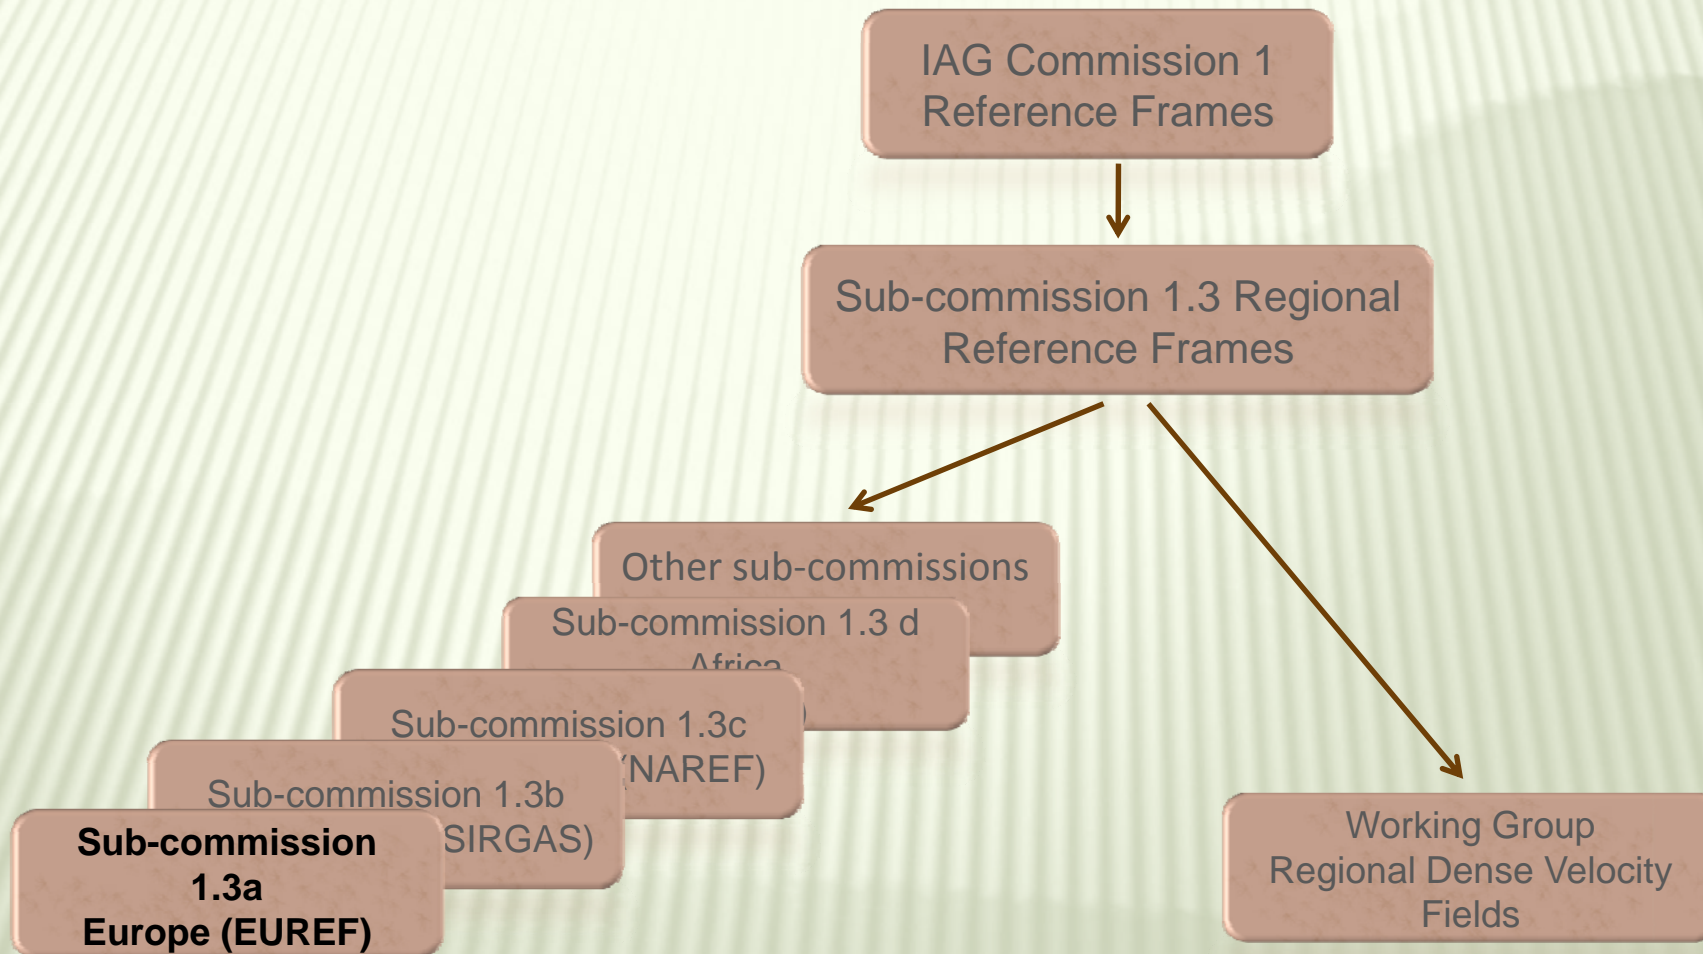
IAG Commission 1
Reference Frames

Sub-commission 1.3 Regional
Reference Frames

Other sub-commissions

Sub-commission 1.3 d
Africa

Sub-commission 1.3c
(NAREF)

Sub-commission 1.3b
(SIRGAS)

Sub-commission
1.3a
Europe (EUREF)

Working Group
Regional Dense Velocity
Fields